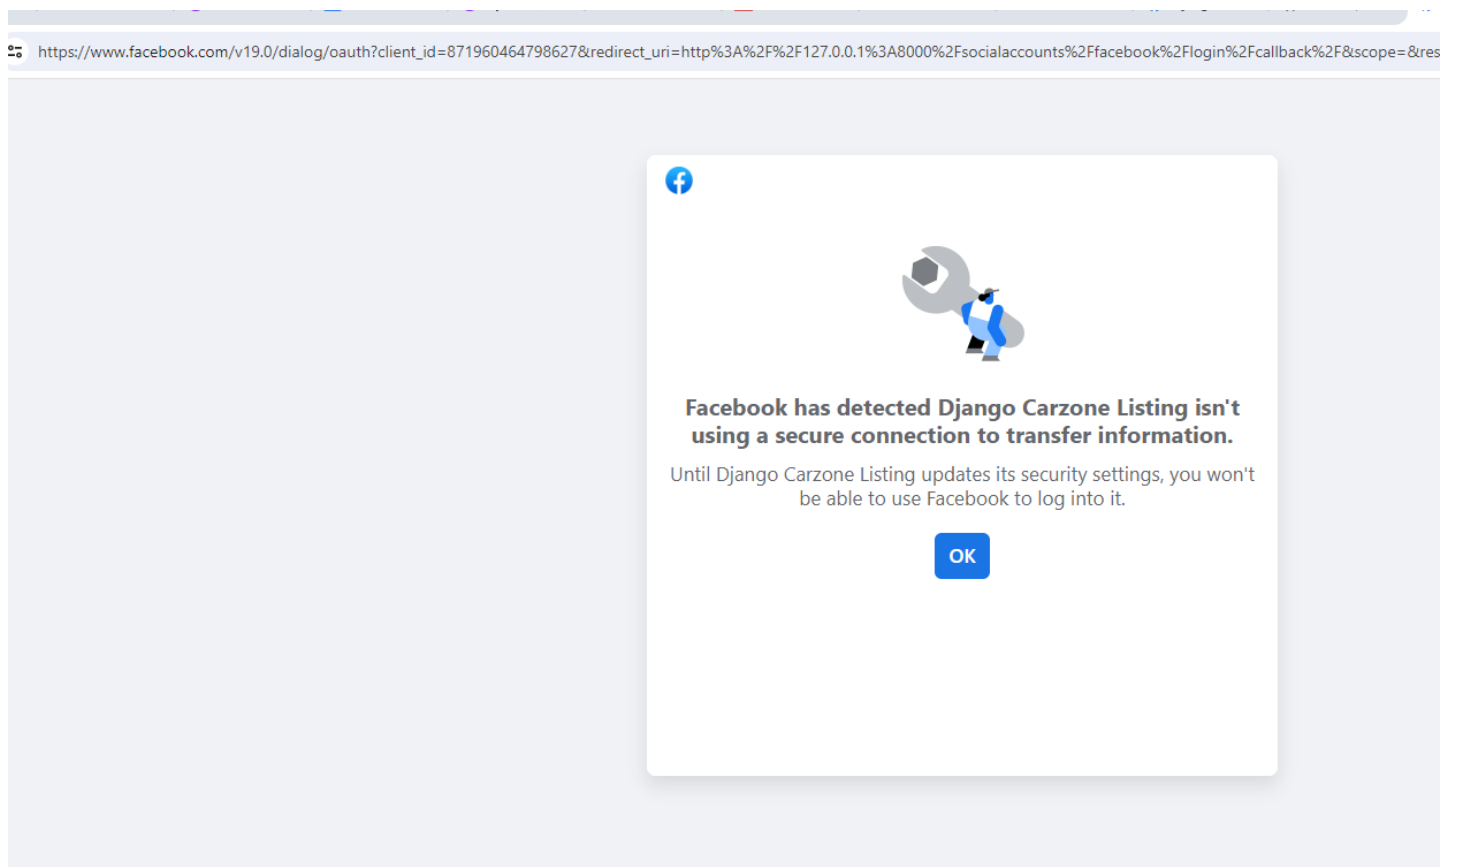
https://www.facebook.com/v19.0/dialog/oauth?client_id=871960464798627&redirect_uri=http%3A%2F%2F127.0.0.1%3A8000%2Fsocialaccounts%2Ffacebook%2Flogin%2Fcallback%2F&scope=&res

Facebook has detected Django Carzone Listing isn't using a secure connection to transfer information.

Until Django Carzone Listing updates its security settings, you won't be able to use Facebook to log into it.

OK